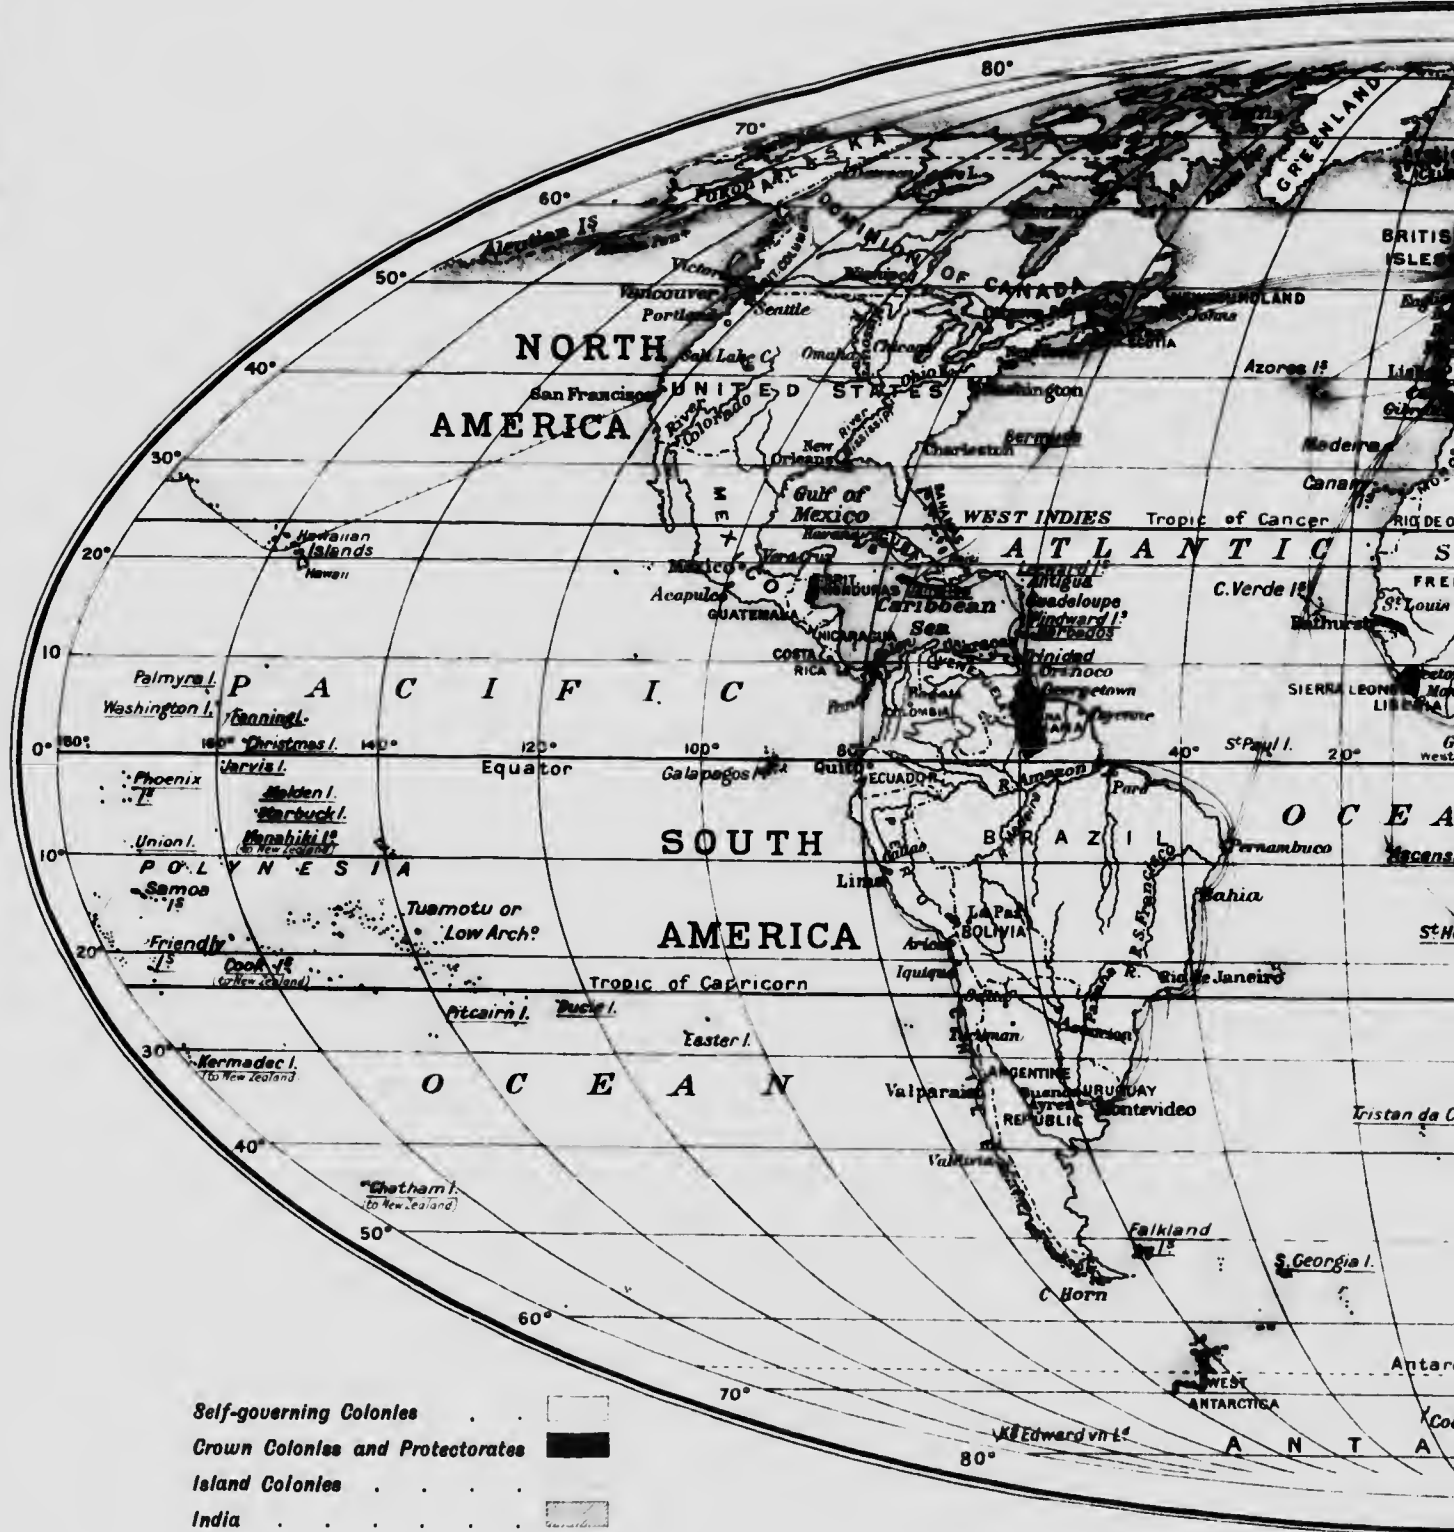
80°
70°
60°
50°
40°
30°
20°
10
0°
10°
20°
30°
40°
50°
60°
70°
80°

ALASKA
YUKON
GREENLAND
DOMINION OF CANADA
BRITISH ISLES
Aleutian Is
Victoria
Vancouver
Portland
Seattle
Winnipeg
NEWFOUNDLAND
St Johns
NOVA SCOTIA
NORTH AMERICA
Salt Lake C.
Omaha
Chicago
UNITED STATES
San Francisco
River Colorado
Ohio
Washington
Azores Is
Lisbon
Gibraltar
New Orleans
Mississippi River
Charleston
Bermuda
Madeira
Canary
Gulf of Mexico
Havana
MEXICO
Vera Cruz
Mexico
Acapulco
GUATEMALA
BRIT. HONDURAS
Jamaica
Caribbean Sea
NICARAGUA
COSTA RICA
Panama
COLOMBIA
WEST INDIES
Tropic of Cancer
RIO DE ORO
ATLANTIC
Leeward Is
Antigua
Guadeloupe
Windward Is
Barbados
Trinidad
Orinoco
Georgetown
Cayenne
C. Verde Is
Bathurst
FRENCH
St Louis
SIERRA LEONE
LIBERIA
Hawaiian Islands
Hawaii
Palmyra I.
Washington I.
Fanning I.
Christmas I.
Jarvis I.
PACIFIC
180°
160°
140°
120°
100°
80
40°
20°
St Paul I.
Equator
Galapagos Is
Quito
ECUADOR
R. Amazon
Para
Phoenix Is
Malden I.
Starbuck I.
Manahiki Is (to New Zealand)
Union I.
POLYNESIA
Samoa Is
SOUTH AMERICA
BRAZIL
Pernambuco
OCEAN
Ascension
Lima
La Paz
BOLIVIA
Bahia
R. S. Francisco
Tuamotu or Low Archo
Friendly Is
Cook Is (to New Zealand)
Arica
Iquique
Tropic of Capricorn
Pitcairn I.
Ducie I.
Easter I.
Rio de Janeiro
St H
Tucuman
Asuncion
Kermadec I. (to New Zealand)
OCEAN
Valparaiso
ARGENTINE REPUBLIC
Buenos Ayres
URUGUAY
Montevideo
Tristan da C
Valdivia
Chatham I. (to New Zealand)
Falkland Is
S. Georgia I.
C. Horn
Antarc
WEST ANTARCTICA
K. Edward vii Ld
Coa
ANTA

Self-governing Colonies . . .
Crown Colonies and Protectorates
Island Colonies . . . . .
India . . . . . . .